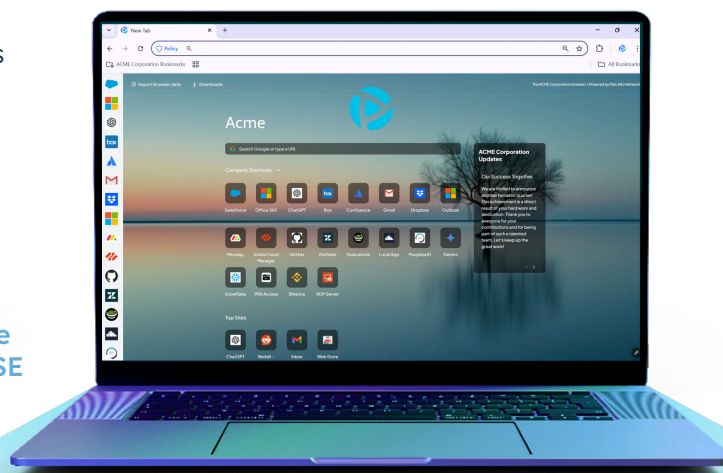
s

e
SE

New Tab

Policy

ACME Corporation Bookmarks

All Bookmarks

Report browser data

Downloads

The ACME Corporation browser • Powered by Palo Alto Networks

Acme

Search Google or type a URL

Company Shortcuts →

Salesforce

Office365

ChatGPT

Box

Confluence

Gmail

Dropbox

Outlook

Monday

Oracle Cloud Manager

GitHub

ZenDesk

Guacamole

Local App

Peoplesoft

Gemini

Snowflake

PRA Access

Binance

RDP Server

Top Sites

ChatGPT

Reddit -

Inbox

Web Store

ACME Corporation Updates

Our Success Together

We are thrilled to announce another fantastic quarter! This achievement is a direct result of your hard work and dedication. Thank you to everyone for your contributions and for being part of such a talented team. Let's keep up the great work!